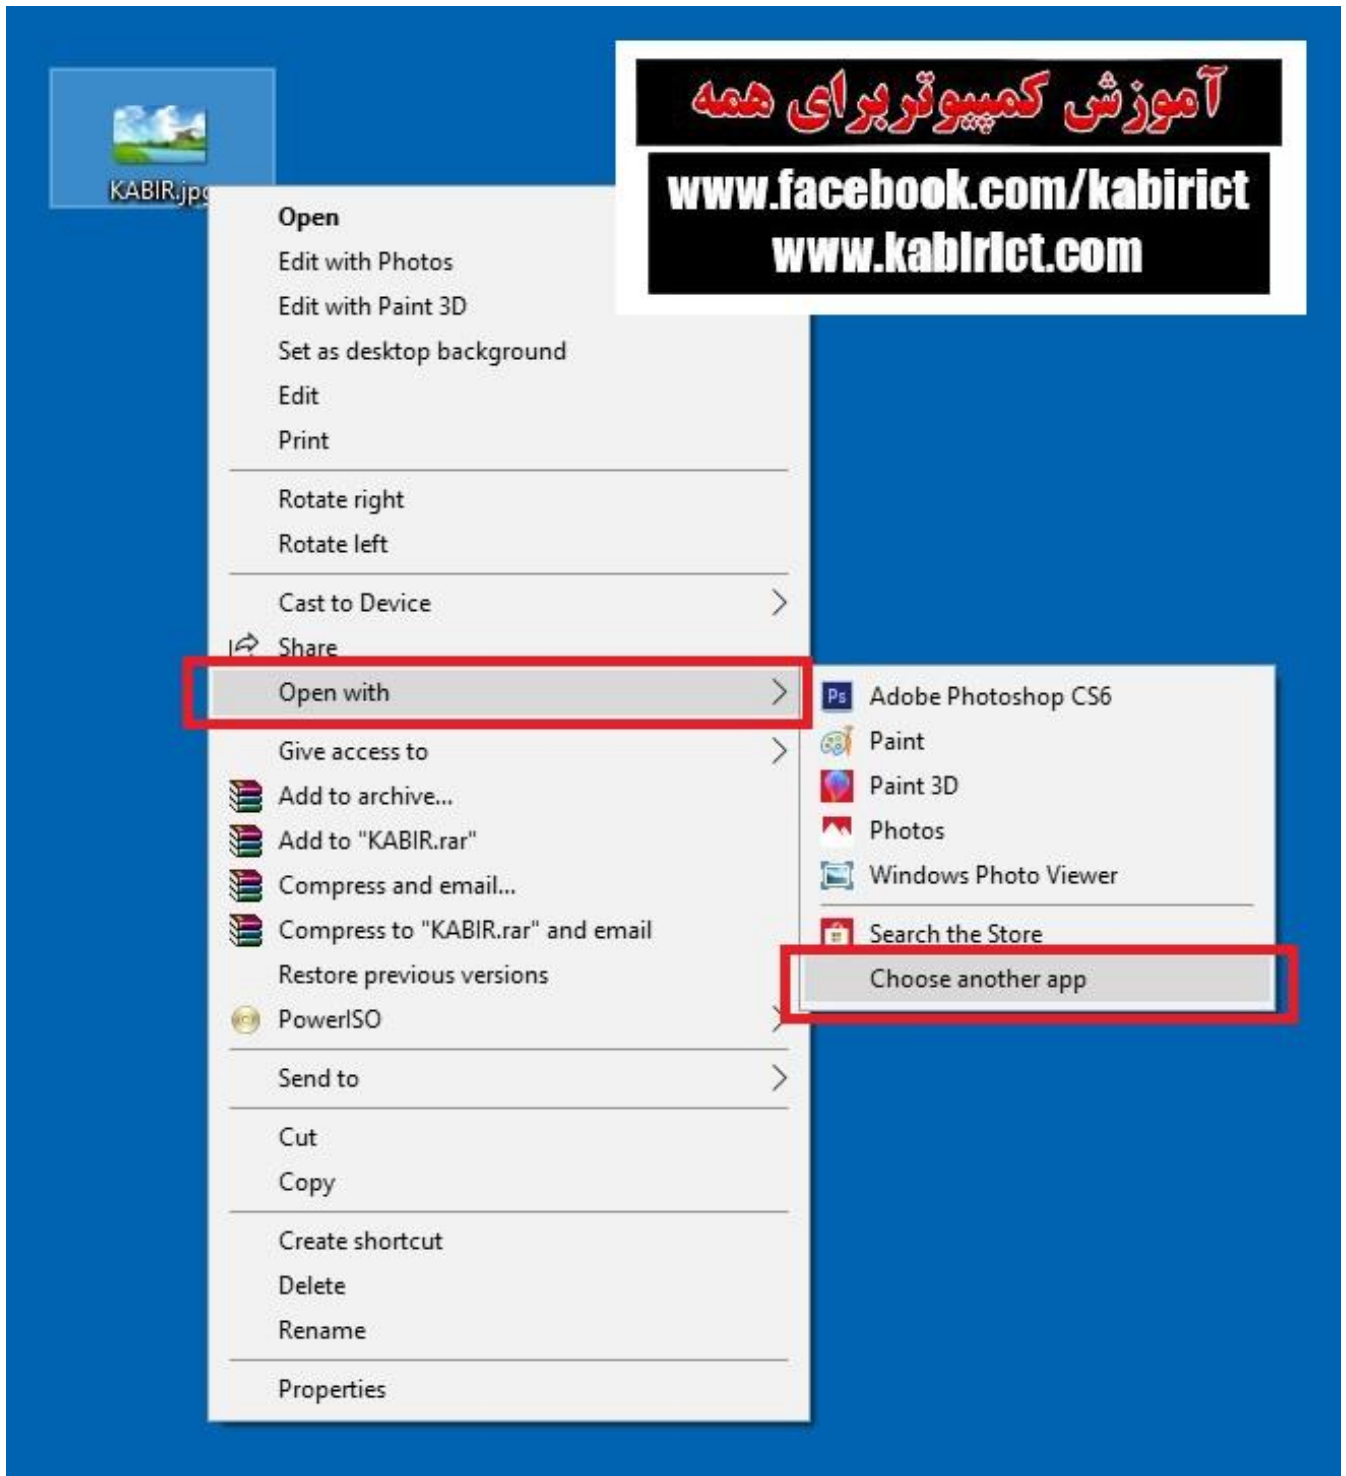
KABIR.jpg

آموزش کمپیوتر برای همه
www.facebook.com/kabirict
www.kabirict.com

Open
Edit with Photos
Edit with Paint 3D
Set as desktop background
Edit
Print

Rotate right
Rotate left

Cast to Device
Share
Open with
Give access to
Add to archive...
Add to "KABIR.rar"
Compress and email...
Compress to "KABIR.rar" and email
Restore previous versions
PowerISO

Send to

Cut
Copy

Create shortcut
Delete
Rename

Properties

Ps
Adobe Photoshop CS6
Paint
Paint 3D
Photos
Windows Photo Viewer

Search the Store
Choose another app